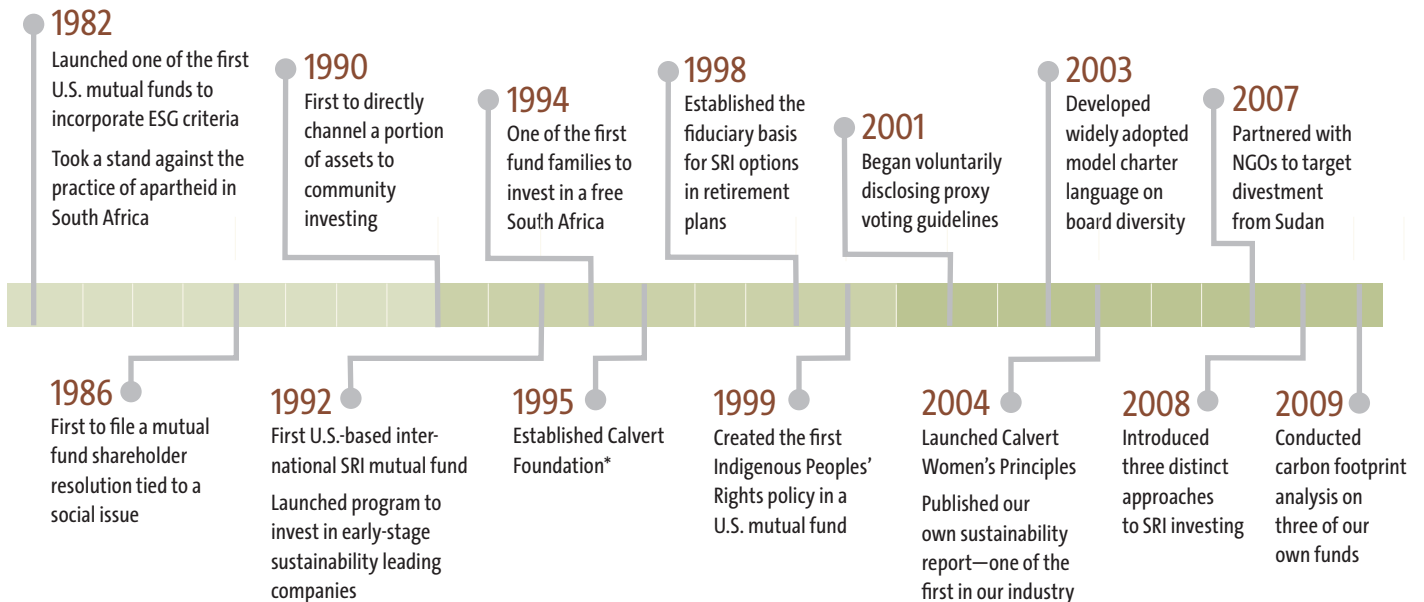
1982
Launched one of the first U.S. mutual funds to incorporate ESG criteria

Took a stand against the practice of apartheid in South Africa

1990
First to directly channel a portion of assets to community investing

1994
One of the first fund families to invest in a free South Africa

1998
Established the fiduciary basis for SRI options in retirement plans

2001
Began voluntarily disclosing proxy voting guidelines

2003
Developed widely adopted model charter language on board diversity

2007
Partnered with NGOs to target divestment from Sudan

1986
First to file a mutual fund shareholder resolution tied to a social issue

1992
First U.S.-based international SRI mutual fund

Launched program to invest in early-stage sustainability leading companies

1995
Established Calvert Foundation*

1999
Created the first Indigenous Peoples' Rights policy in a U.S. mutual fund

2004
Launched Calvert Women's Principles

Published our own sustainability report—one of the first in our industry

2008
Introduced three distinct approaches to SRI investing

2009
Conducted carbon footprint analysis on three of our own funds